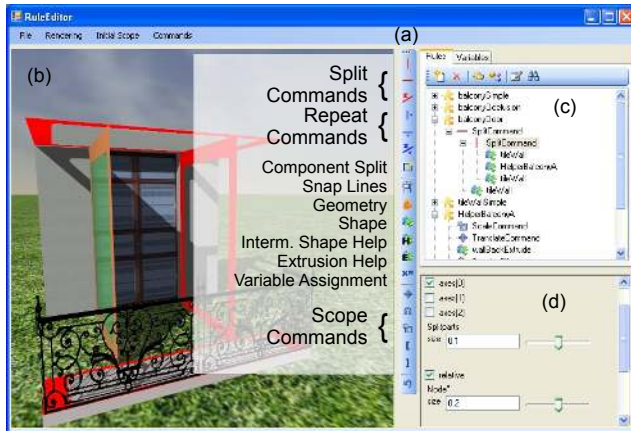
RuleEditor

File Rendering Initial Scope Commands

(a)

(b)

Split Commands {

Repeat Commands {

Component Split
Snap Lines
Geometry
Shape
Interm. Shape Help
Extrusion Help
Variable Assignment

Scope Commands {

Rules Variables

(c)

balconySimple
balconyDeckelson
balconyDoor
SplitCommand
SplitCommand
tileWall
HelpstaBalconyA
tileWall
tileWall
tileWallSimple
HelpstaBalconyA
ScaleCommand
TranslateCommand
wallDoorExtrude

(d)

axes[0]
axes[1]
axes[2]
Splitparts
size 0.1

relative
Node*
size 0.2